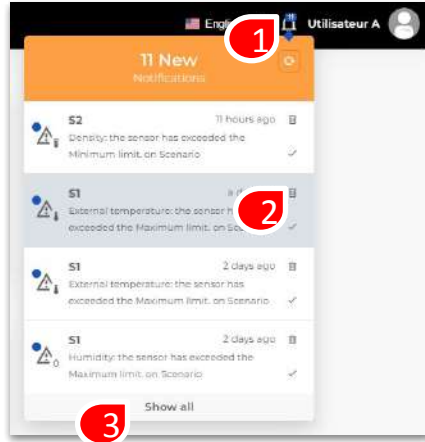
Engl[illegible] 1 Utilisateur A

11 New
Notifications

S2 11 hours ago
Density: the sensor has exceeded the Minimum limit. on Scenario

S1 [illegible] 2
External temperature: the sensor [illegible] exceeded the Maximum limit. on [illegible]

S1 2 days ago
External temperature: the sensor has exceeded the Maximum limit. on Scenario

S1 2 days ago
Humidity: the sensor has exceeded the Maximum limit. on Scenario

Show all
3